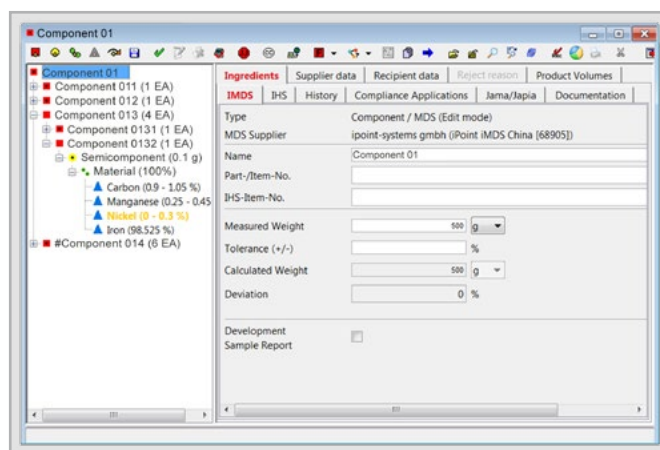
Component 01

Component 01
Component 011 (1 EA)
Component 012 (1 EA)
Component 013 (4 EA)
Component 0131 (1 EA)
Component 0132 (1 EA)
Semicomponent (0.1 g)
Material (100%)
Carbon (0.9 - 1.05 %)
Manganese (0.25 - 0.45
Nickel (0 - 0.3 %)
Iron (98.525 %)
#Component 014 (6 EA)

Ingredients | Supplier data | Recipient data | Reject reason | Product Volumes
IMDS | IHS | History | Compliance Applications | Jama/Japia | Documentation

Type Component / MDS (Edit mode)
MDS Supplier ipoint-systems gmbh (iPoint iMDS China [68905])
Name Component 01
Part-/Item-No.
IHS-Item-No.
Measured Weight 500 g
Tolerance (+/-) %
Calculated Weight 500 g
Deviation 0 %
Development Sample Report